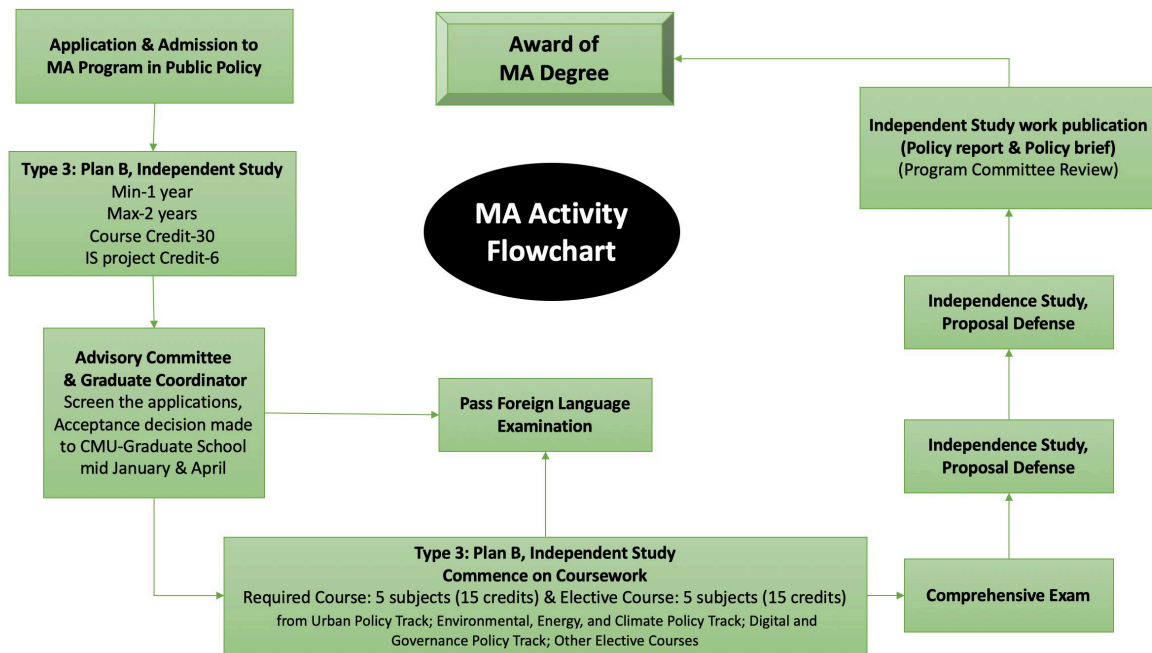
Application & Admission to MA Program in Public Policy

Award of MA Degree

Independent Study work publication (Policy report & Policy brief) (Program Committee Review)

Type 3: Plan B, Independent Study
Min-1 year
Max-2 years
Course Credit-30
IS project Credit-6

MA Activity Flowchart

Independence Study, Proposal Defense

Advisory Committee & Graduate Coordinator
Screen the applications, Acceptance decision made to CMU-Graduate School mid January & April

Pass Foreign Language Examination

Independence Study, Proposal Defense

Type 3: Plan B, Independent Study
Commence on Coursework
Required Course: 5 subjects (15 credits) & Elective Course: 5 subjects (15 credits)
from Urban Policy Track; Environmental, Energy, and Climate Policy Track; Digital and Governance Policy Track; Other Elective Courses

Comprehensive Exam